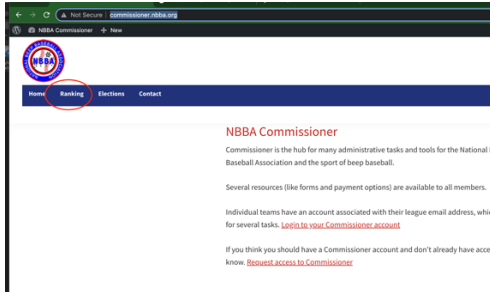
Not Secure | commissioner.nbba.org

NBBA Commissioner + New

NBBA

Home Ranking Elections Contact

NBBA Commissioner

Commissioner is the hub for many administrative tasks and tools for the National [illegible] Baseball Association and the sport of beep baseball.

Several resources (like forms and payment options) are available to all members.

Individual teams have an account associated with their league email address, whi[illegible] for several tasks. Login to your Commissioner account

If you think you should have a Commissioner account and don't already have acce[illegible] know. Request access to Commissioner